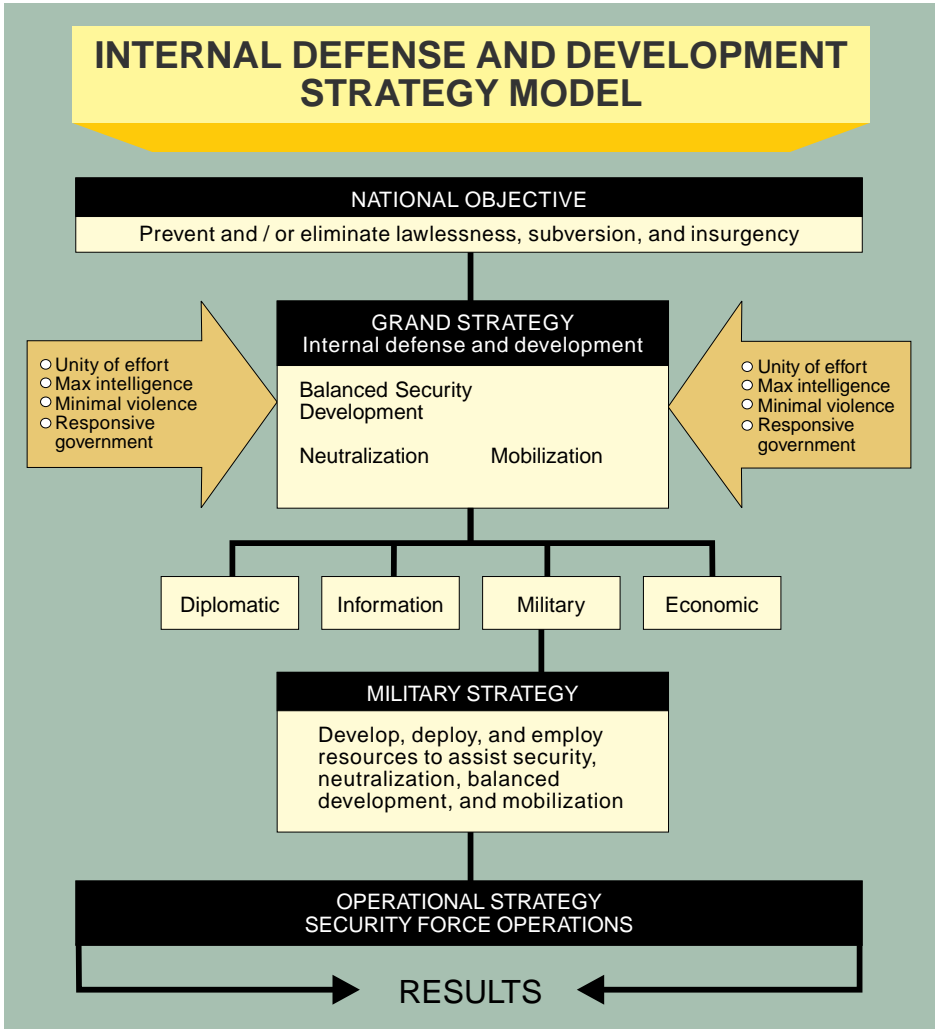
INTERNAL DEFENSE AND DEVELOPMENT STRATEGY MODEL

NATIONAL OBJECTIVE

Prevent and / or eliminate lawlessness, subversion, and insurgency

○ Unity of effort
○ Max intelligence
○ Minimal violence
○ Responsive government

GRAND STRATEGY
Internal defense and development

Balanced Security Development

Neutralization Mobilization

○ Unity of effort
○ Max intelligence
○ Minimal violence
○ Responsive government

Diplomatic

Information

Military

Economic

MILITARY STRATEGY

Develop, deploy, and employ resources to assist security, neutralization, balanced development, and mobilization

OPERATIONAL STRATEGY
SECURITY FORCE OPERATIONS

RESULTS